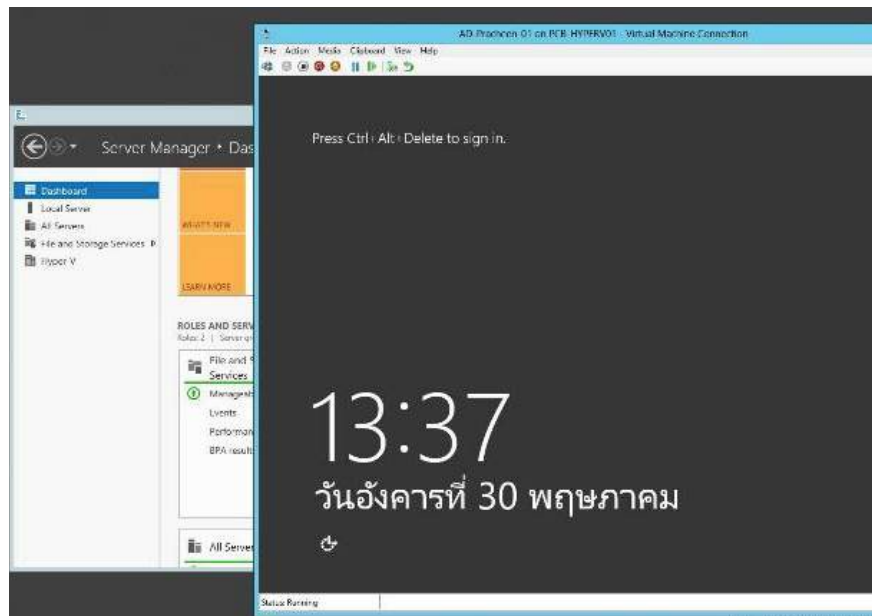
AD-Prachoen 01 on PCB-HYPERV01 - Virtual Machine Connection
File Action Media Clipboard View Help

Server Manager • Das

Dashboard
Local Server
All Servers
File and Storage Services
Hyper-V

WHAT'S NEW
LEARN MORE

ROLES AND SERV
Roles: 2 | Server gr
File and S Services
Manageab
Events
Performan
BPA result
All Server

Press Ctrl+Alt+Delete to sign in.

13:37
วันอังคารที่ 30 พฤษภาคม

Status: Running